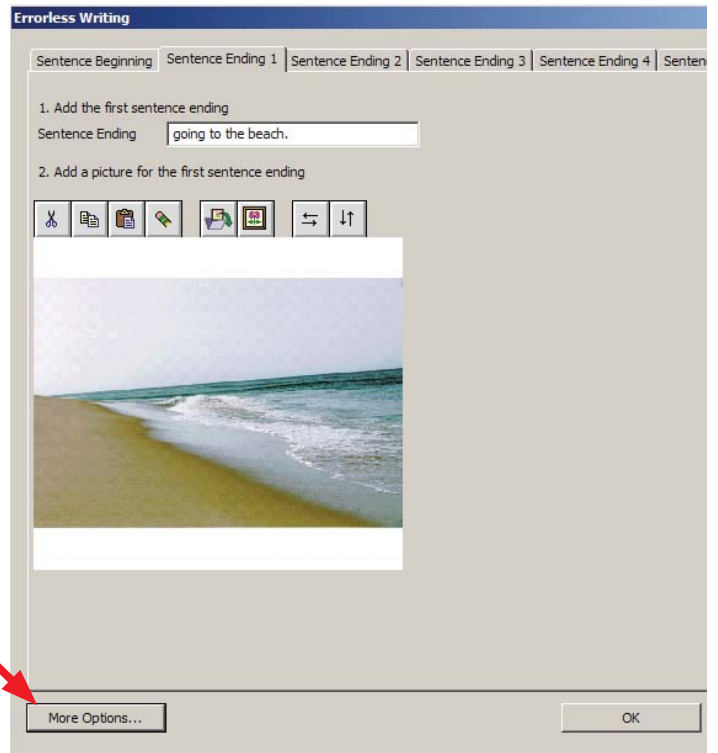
Errorless Writing

Sentence Beginning | Sentence Ending 1 | Sentence Ending 2 | Sentence Ending 3 | Sentence Ending 4 | Senten

1. Add the first sentence ending

Sentence Ending going to the beach.

2. Add a picture for the first sentence ending

More Options...

OK